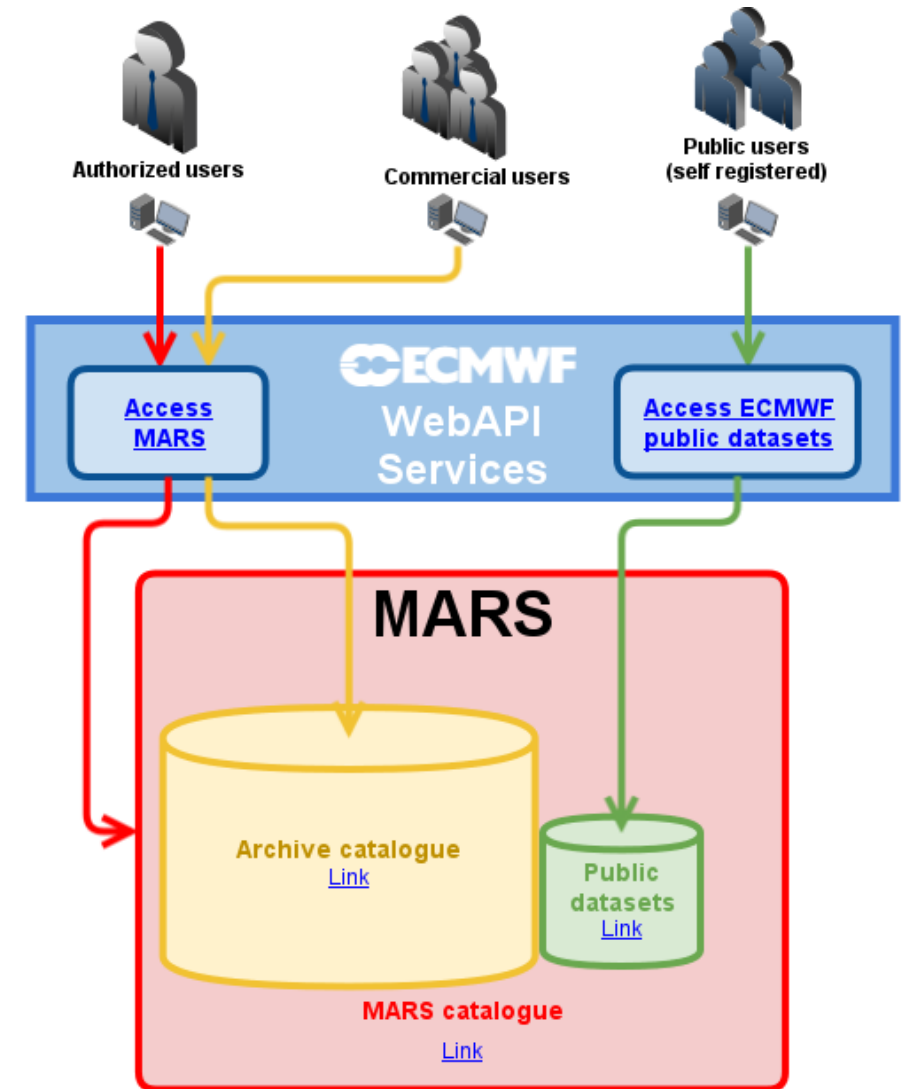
Authorized users

Commercial users

Public users
(self registered)

ECMWF

WebAPI
Services

Access
MARS

Access ECMWF
public datasets

MARS

Archive catalogue
Link

Public
datasets
Link

MARS catalogue

Link